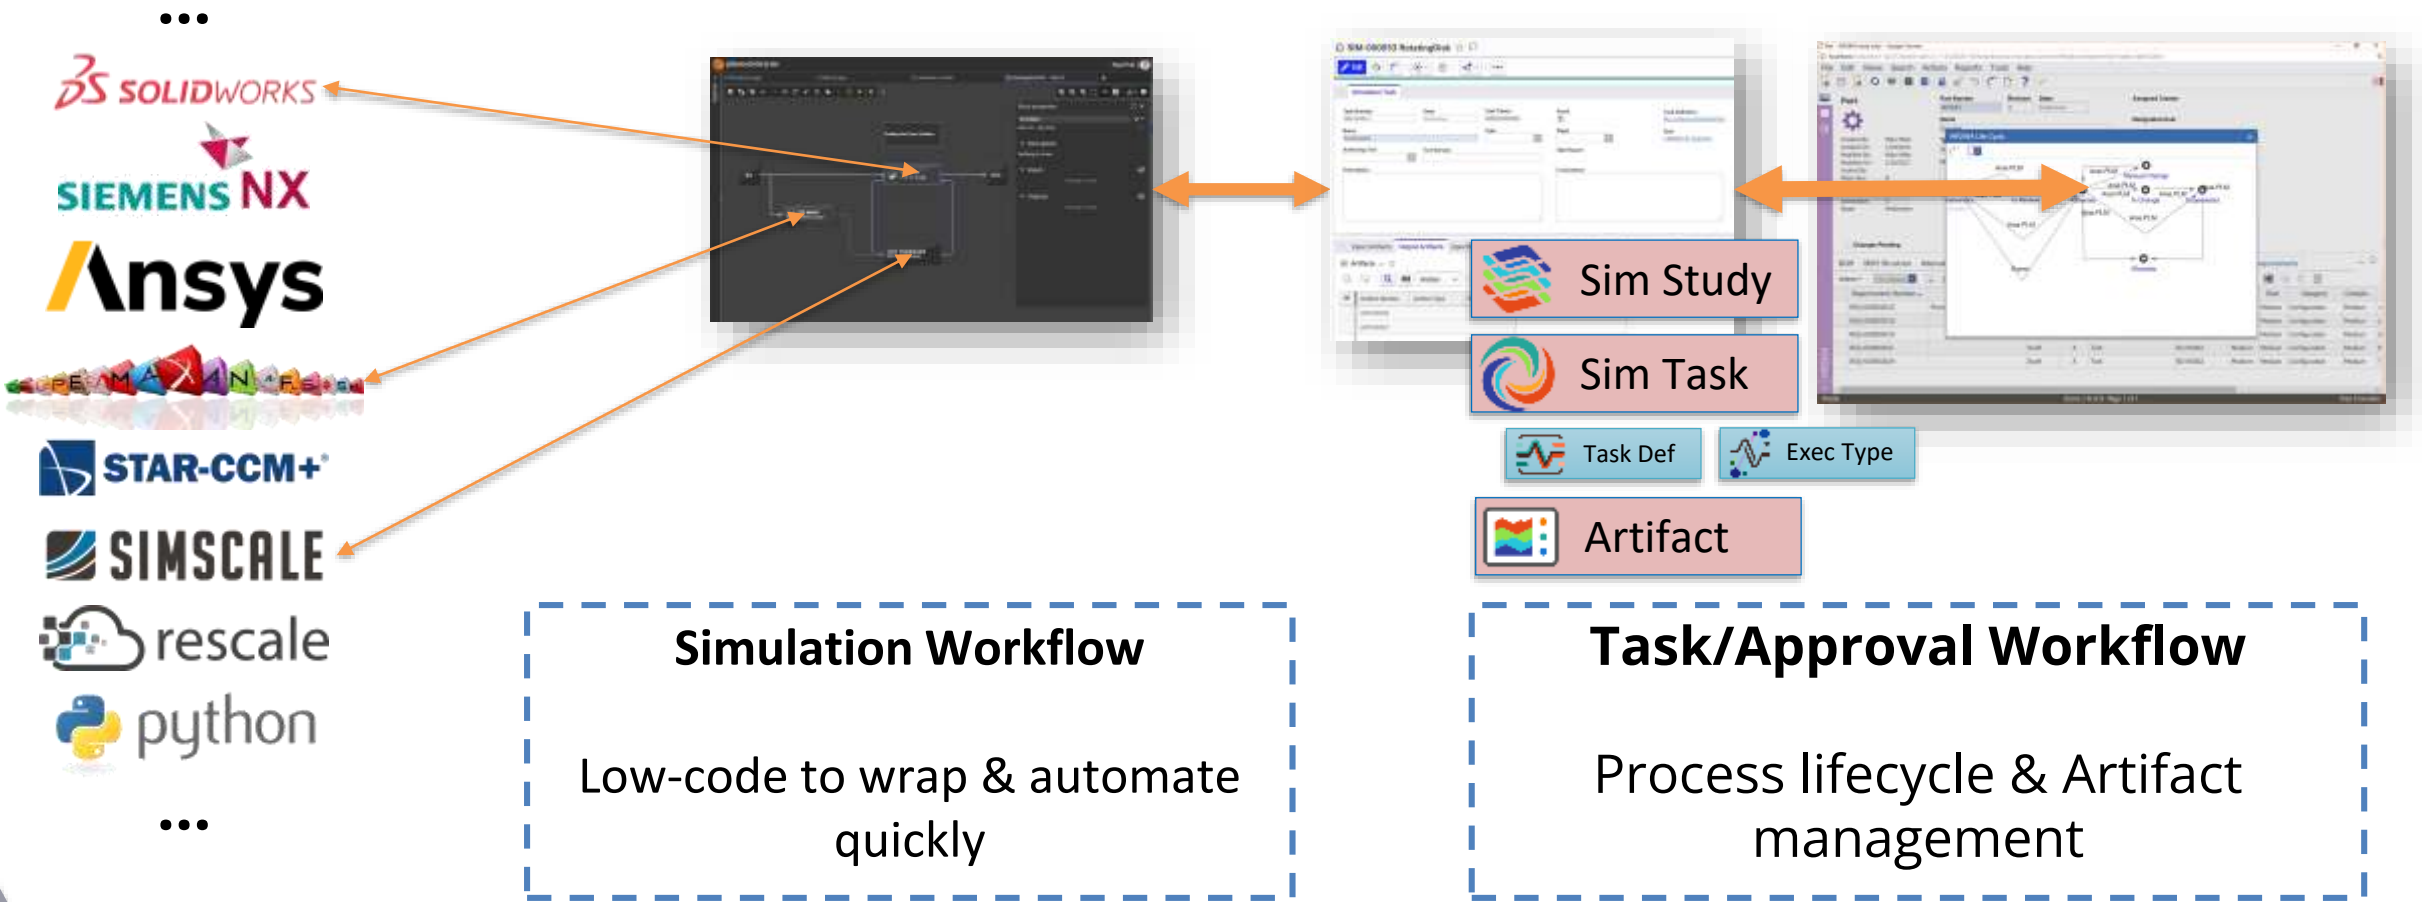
...

SOLIDWORKS

SIEMENS NX

Ansys

STAR-CCM+

SIMSCALE

rescale

python

...

Sim Study

Sim Task

Task Def

Exec Type

Artifact

Simulation Workflow

Low-code to wrap & automate quickly

Task/Approval Workflow

Process lifecycle & Artifact management